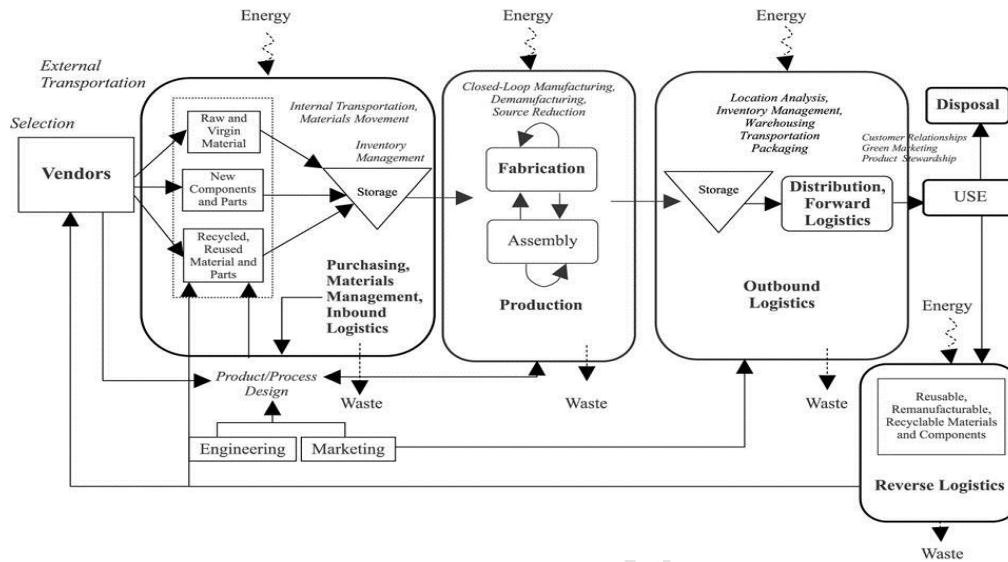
Energy

Energy

Energy

External Transportation

Selection

Vendors

Internal Transportation, Materials Movement

Raw and Virgin Material

New Components and Parts

Recycled, Reused Material and Parts

Inventory Management

Storage

Purchasing, Materials Management, Inbound Logistics

Closed-Loop Manufacturing, Demanufacturing, Source Reduction

Fabrication

Assembly

Production

Location Analysis, Inventory Management, Warehousing Transportation Packaging

Storage

Distribution, Forward Logistics

Outbound Logistics

Disposal

Customer Relationships Green Marketing Product Stewardship

USE

Energy

Product/Process Design

Waste

Waste

Waste

Engineering

Marketing

Reusable, Remanufacturable, Recyclable Materials and Components

Reverse Logistics

Waste